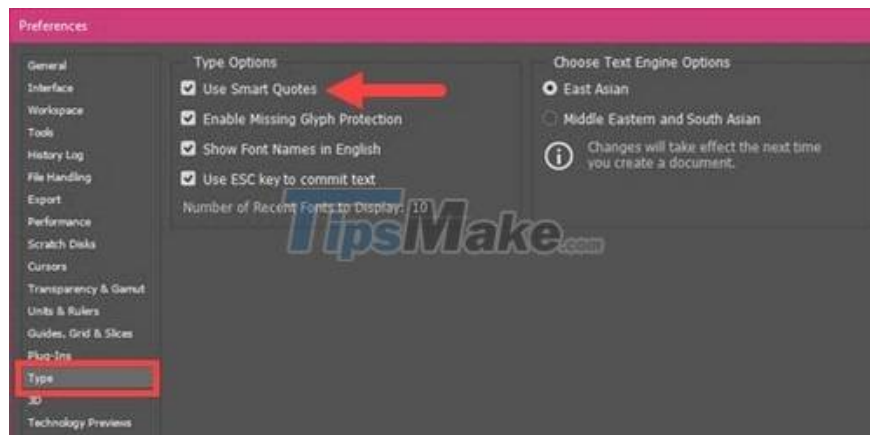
Preferences

General
Interface
Workspace
Tools
History Log
File Handling
Export
Performance
Scratch Disks
Cursors
Transparency & Gamut
Units & Rulers
Guides, Grid & Slices
Plug-ins
Type
3D
Technology Previews

Type Options
Use Smart Quotes
Enable Missing Glyph Protection
Show Font Names in English
Use ESC key to commit text
Number of Recent Fonts to Display: 10

Choose Text Engine Options
East Asian
Middle Eastern and South Asian
Changes will take effect the next time you create a document.

TipsMake.com